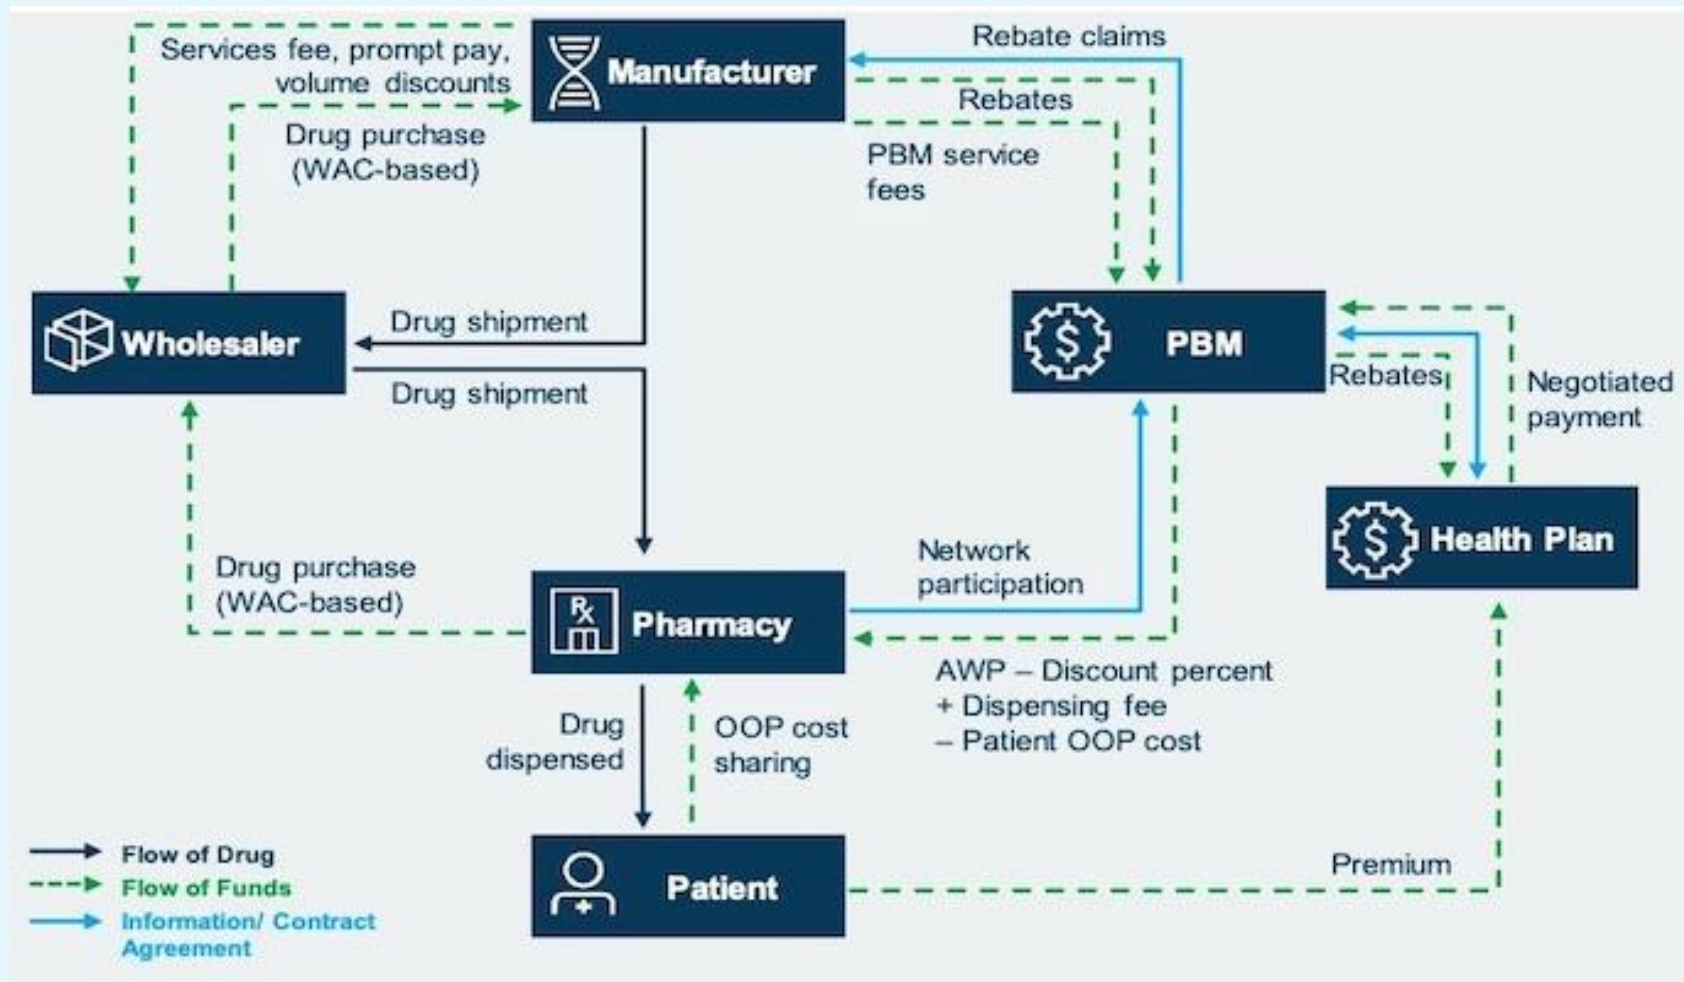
Services fee, prompt pay, volume discounts

Manufacturer

Rebate claims

Rebates

Drug purchase (WAC-based)

PBM service fees

Wholesaler

Drug shipment

Drug shipment

PBM

Rebates

Negotiated payment

Health Plan

Drug purchase (WAC-based)

Network participation

Pharmacy

AWP – Discount percent
+ Dispensing fee
– Patient OOP cost

Drug dispensed

OOP cost sharing

Flow of Drug
Flow of Funds
Information/ Contract Agreement

Patient

Premium